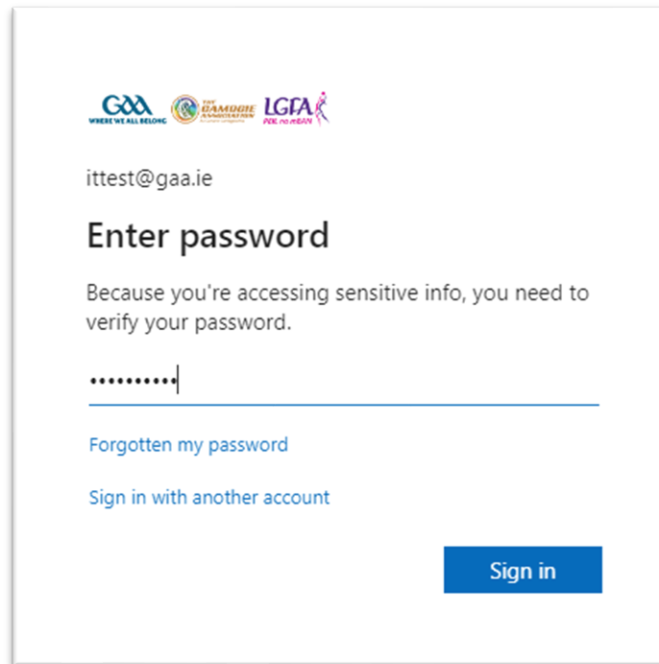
GAA
WHERE WE ALL BELONG
THE CAMOGIE ASSOCIATION
LGFA
PEIL NA MBAN

ittest@gaa.ie

Enter password

Because you're accessing sensitive info, you need to verify your password.

••••••••••

Forgotten my password

Sign in with another account

Sign in